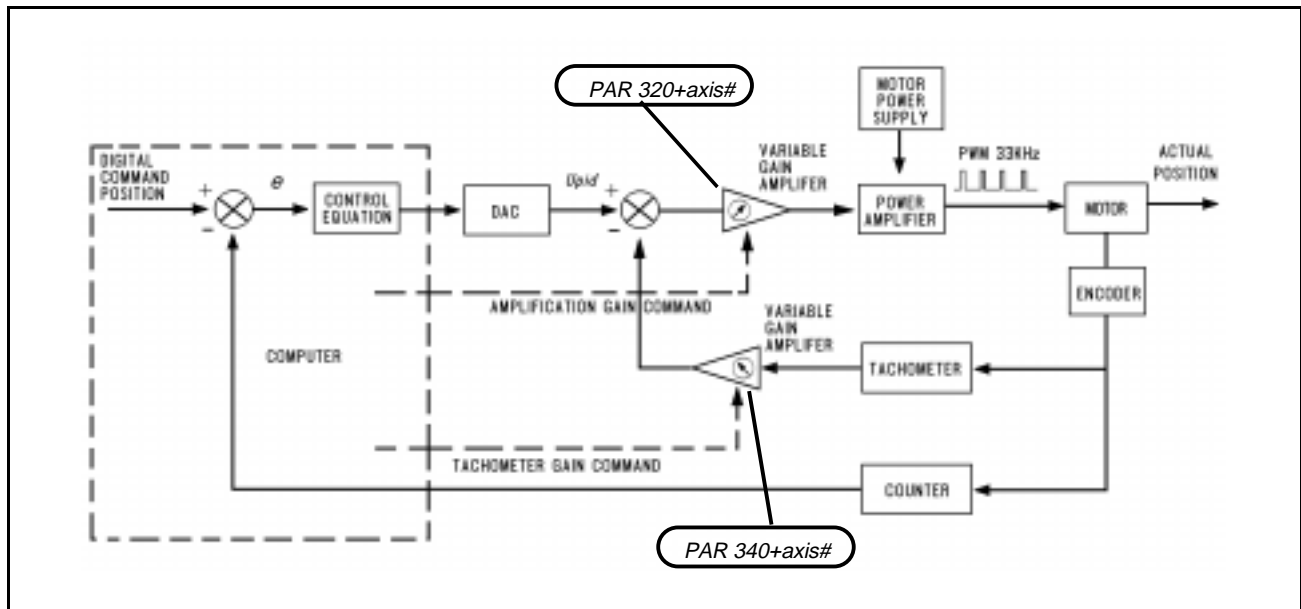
PAR 320+axis#

MOTOR POWER SUPPLY

DIGITAL COMMAND POSITION

+

-

$\theta$

CONTROL EQUATION

DAC

Upid

+

-

VARIABLE GAIN AMPLIFER

PWM 33KHz

POWER AMPLIFIER

ACTUAL POSITION

MOTOR

ENCODER

AMPLIFICATION GAIN COMMAND

VARIABLE GAIN AMPLIFER

COMPUTER

TACHOMETER

TACHOMETER GAIN COMMAND

COUNTER

PAR 340+axis#